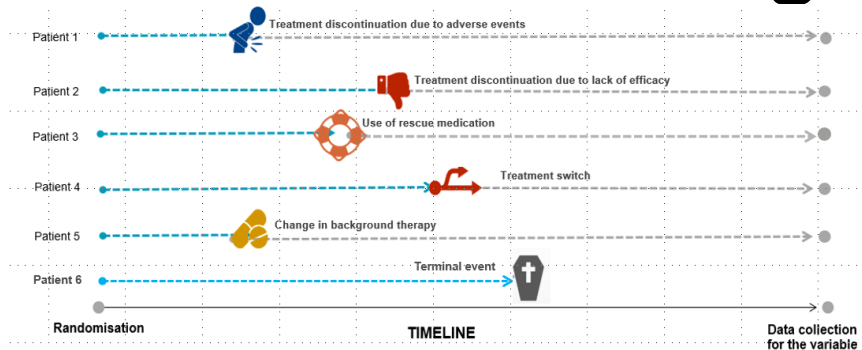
Patient 1
Treatment discontinuation due to adverse events

Patient 2
Treatment discontinuation due to lack of efficacy

Patient 3
Use of rescue medication

Patient 4
Treatment switch

Patient 5
Change in background therapy

Patient 6
Terminal event

Randomisation

TIMELINE

Data collection for the variable